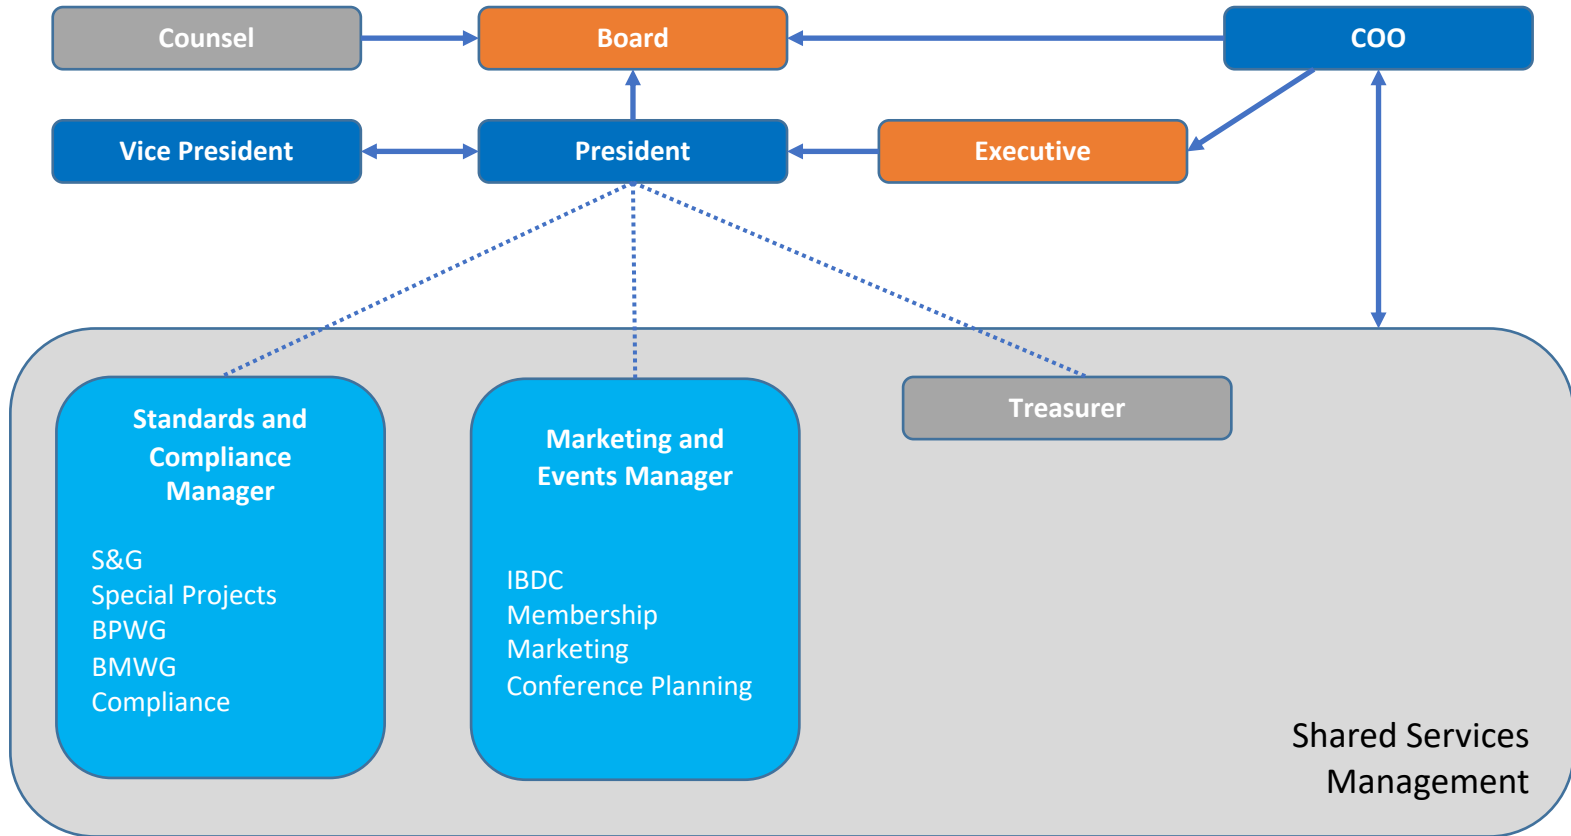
Counsel

Board

COO

Vice President

President

Executive

Standards and Compliance Manager

S&G
Special Projects
BPWG
BMWG
Compliance

Marketing and Events Manager

IBDC
Membership
Marketing
Conference Planning

Treasurer

Shared Services Management